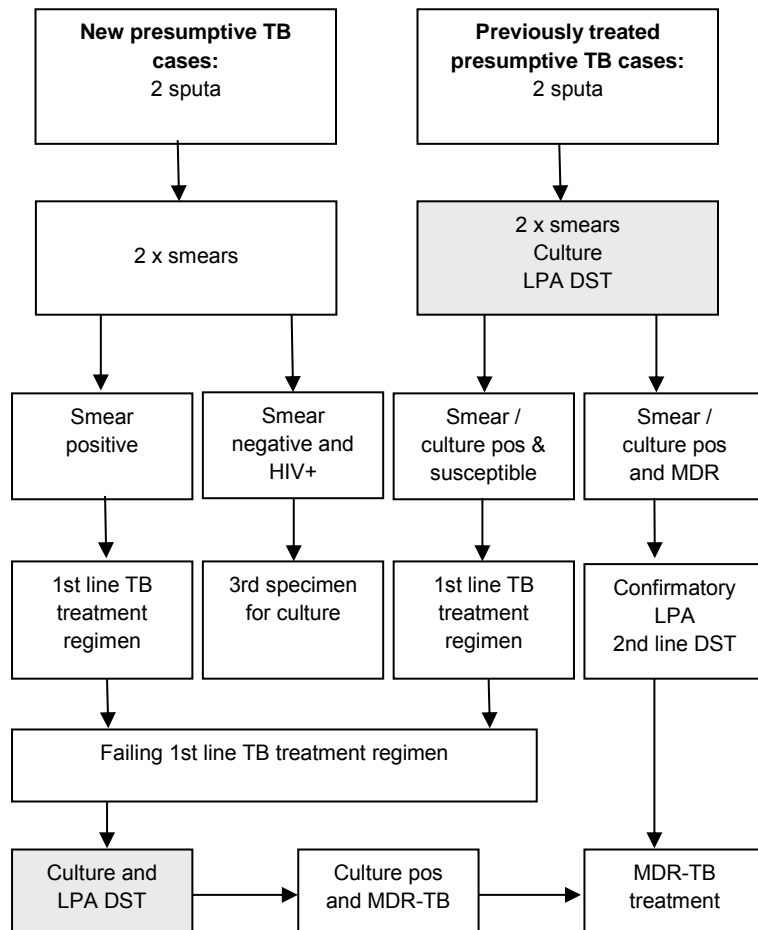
New presumptive TB cases:
2 sputa

Previously treated presumptive TB cases:
2 sputa

2 x smears

2 x smears
Culture
LPA DST

Smear positive

Smear negative and HIV+

Smear / culture pos & susceptible

Smear / culture pos and MDR

1st line TB treatment regimen

3rd specimen for culture

1st line TB treatment regimen

Confirmatory LPA
2nd line DST

Failing 1st line TB treatment regimen

Culture and LPA DST

Culture pos and MDR-TB

MDR-TB treatment